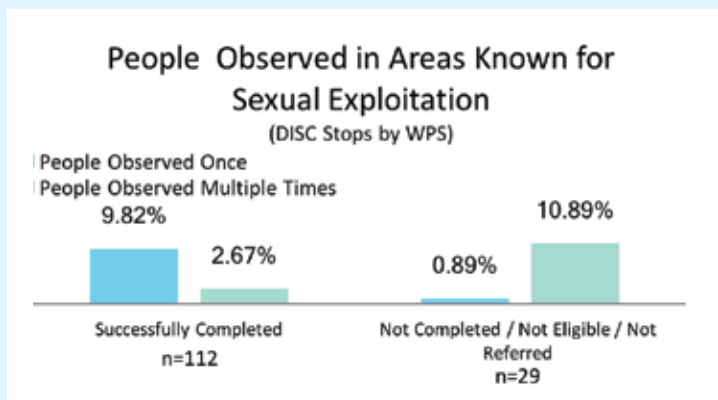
People Observed in Areas Known for Sexual Exploitation

(DISC Stops by WPS)

People Observed Once

People Observed Multiple Times

9.82%

2.67%

0.89%

10.89%

Successfully Completed
n=112

Not Completed / Not Eligible / Not Referred
n=29